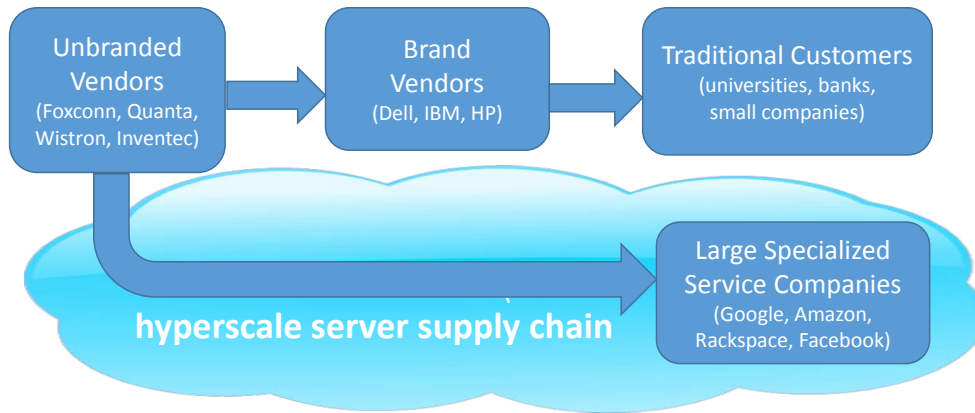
Unbranded Vendors
(Foxconn, Quanta, Wistron, Inventec)

Brand Vendors
(Dell, IBM, HP)

Traditional Customers
(universities, banks, small companies)

Large Specialized Service Companies
(Google, Amazon, Rackspace, Facebook)

hyperscale server supply chain